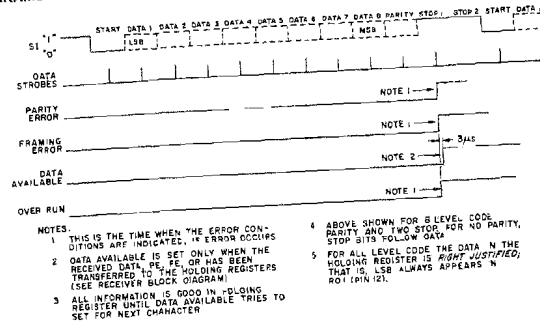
START DATA 1 DATA 2 DATA 3 DATA 4 DATA 5 DATA 6 DATA 7 DATA 8 PARITY STOP 1 STOP 2 START DATA 1

SI "1" "0"

LSB

MSB

DATA STROBES

PARITY ERROR

FRAMING ERROR

DATA AVAILABLE

OVER RUN

NOTE 1

NOTE 1

NOTE 2

NOTE 1

$3\mu s$

NOTES:

1 THIS IS THE TIME WHEN THE ERROR CONDITIONS ARE INDICATED, IF ERROR OCCURS

2 DATA AVAILABLE IS SET ONLY WHEN THE RECEIVED DATA, PE, FE, OR HAS BEEN TRANSFERRED TO THE HOLDING REGISTERS (SEE RECEIVER BLOCK DIAGRAM)

3 ALL INFORMATION IS GOOD IN HOLDING REGISTER UNTIL DATA AVAILABLE TRIES TO SET FOR NEXT CHARACTER

4 ABOVE SHOWN FOR 8 LEVEL CODE PARITY AND TWO STOP. FOR NO PARITY, STOP BITS FOLLOW DATA

5 FOR ALL LEVEL CODE THE DATA IN THE HOLDING REGISTER IS RIGHT JUSTIFIED; THAT IS, LSB ALWAYS APPEARS IN RO1 (PIN 12).